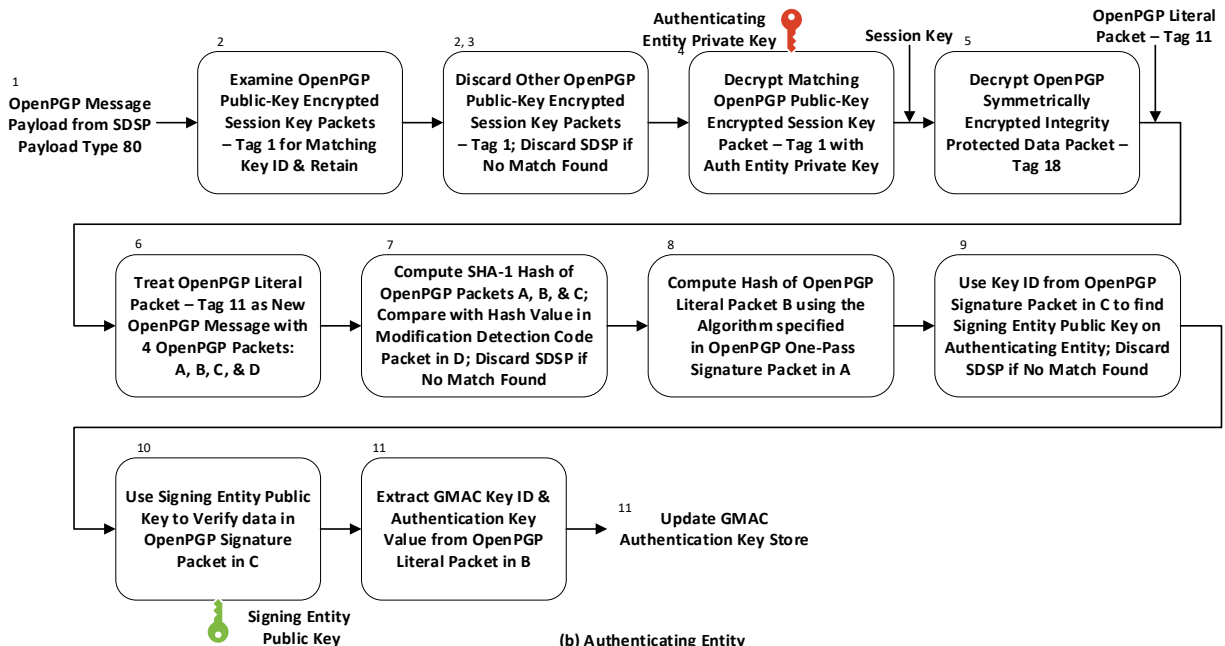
1
OpenPGP Message Payload from SDSP Payload Type 80

2
Examine OpenPGP Public-Key Encrypted Session Key Packets – Tag 1 for Matching Key ID & Retain

2, 3
Discard Other OpenPGP Public-Key Encrypted Session Key Packets – Tag 1; Discard SDSP if No Match Found

Authenticating Entity Private Key

4
Decrypt Matching OpenPGP Public-Key Encrypted Session Key Packet – Tag 1 with Auth Entity Private Key

Session Key

5
Decrypt OpenPGP Symmetrically Encrypted Integrity Protected Data Packet – Tag 18

OpenPGP Literal Packet – Tag 11

6
Treat OpenPGP Literal Packet – Tag 11 as New OpenPGP Message with 4 OpenPGP Packets: A, B, C, & D

7
Compute SHA-1 Hash of OpenPGP Packets A, B, & C; Compare with Hash Value in Modification Detection Code Packet in D; Discard SDSP if No Match Found

8
Compute Hash of OpenPGP Literal Packet B using the Algorithm specified in OpenPGP One-Pass Signature Packet in A

9
Use Key ID from OpenPGP Signature Packet in C to find Signing Entity Public Key on Authenticating Entity; Discard SDSP if No Match Found

10
Use Signing Entity Public Key to Verify data in OpenPGP Signature Packet in C

Signing Entity Public Key

11
Extract GMAC Key ID & Authentication Key Value from OpenPGP Literal Packet in B

11
Update GMAC Authentication Key Store

(b) Authenticating Entity